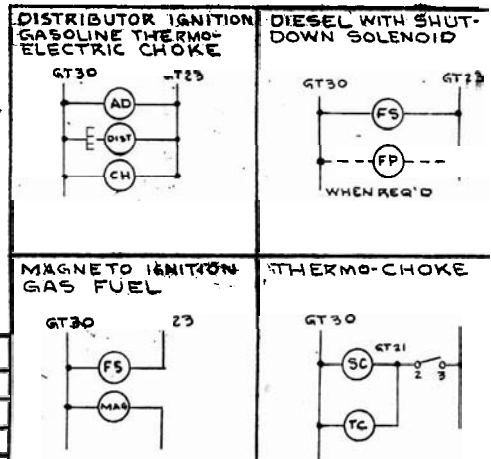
DISTRIBUTOR IGNITION GASOLINE THERMO-ELECTRIC CHOKE

GT30

T23

AD

DIST

CH

DIESEL WITH SHUT-DOWN SOLENOID

GT30

GT23

FS

FP

WHEN REQ'D

MAGNETO IGNITION GAS FUEL

GT30

23

FS

MAG

THERMO-CHOKE

GT30

GT21

SC

2

3

TC